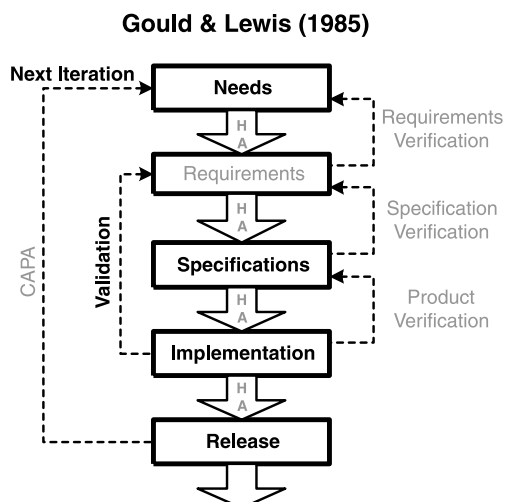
Gould & Lewis (1985)

Next Iteration

Needs

H
A

Requirements Verification

Requirements

H
A

Specification Verification

CAPA

Validation

Specifications

H
A

Product Verification

Implementation

H
A

Release